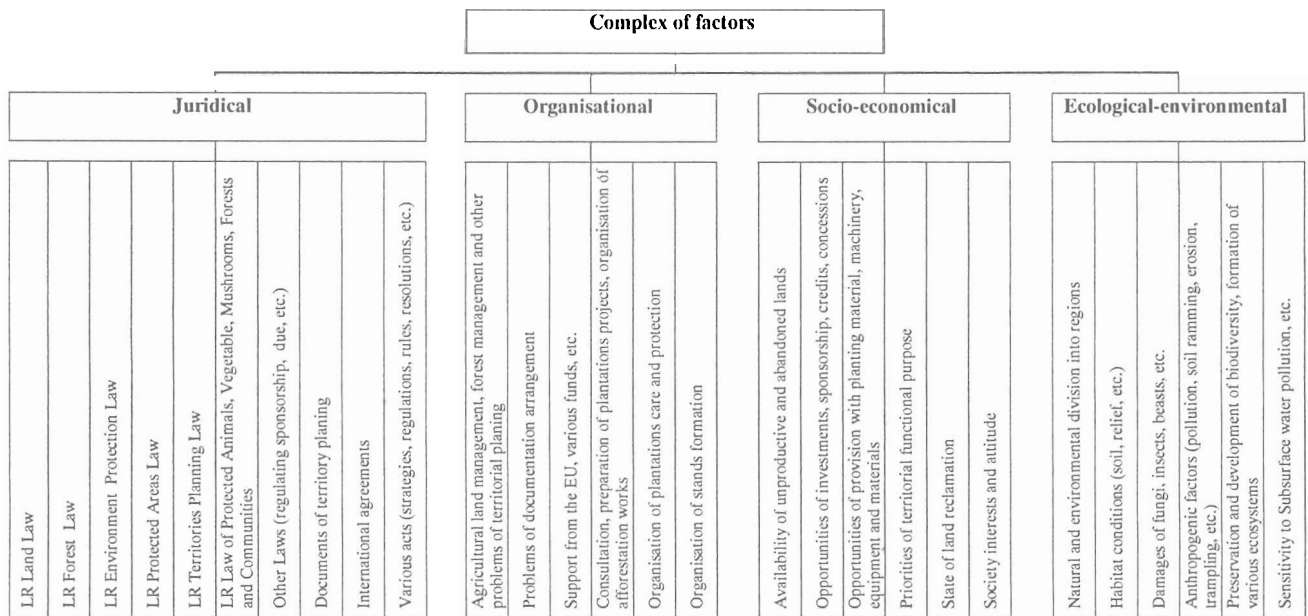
Complex of factors

Juridical

LR Land Law

LR Forest Law

LR Environment Protection Law

LR Protected Areas Law

LR Territories Planning Law

LR Law of Protected Animals, Vegetable, Mushrooms, Forests and Communities

Other Laws (regulating sponsorship, due, etc.)

Documents of territory planing

International agreements

Various acts (strategies, regulations, rules, resolutions, etc.)

Organisational

Agricultural land management, forest management and other problems of territorial planing

Problems of documentation arrangement

Support from the EU, various funds, etc.

Consultation, preparation of plantations projects, organisation of afforestation works

Organisation of plantations care and protection

Organisation of stands formation

Socio-economical

Availability of unproductive and abandoned lands

Opportunities of investments, sponsorship, credits, concessions

Opportunities of provision with planting material, machinery, equipment and materials

Priorities of territorial functional purpose

State of land reclamation

Society interests and attitude

Ecological-environmental

Natural and environmental division into regions

Habitat conditions (soil, relief, etc.)

Damages of fungi, insects, beasts, etc.

Anthropogenic factors (pollution, soil ramming, erosion, trampling, etc.)

Preservation and development of biodiversity, formation of various ecosystems

Sensitivity to Subsurface water pollution, etc.